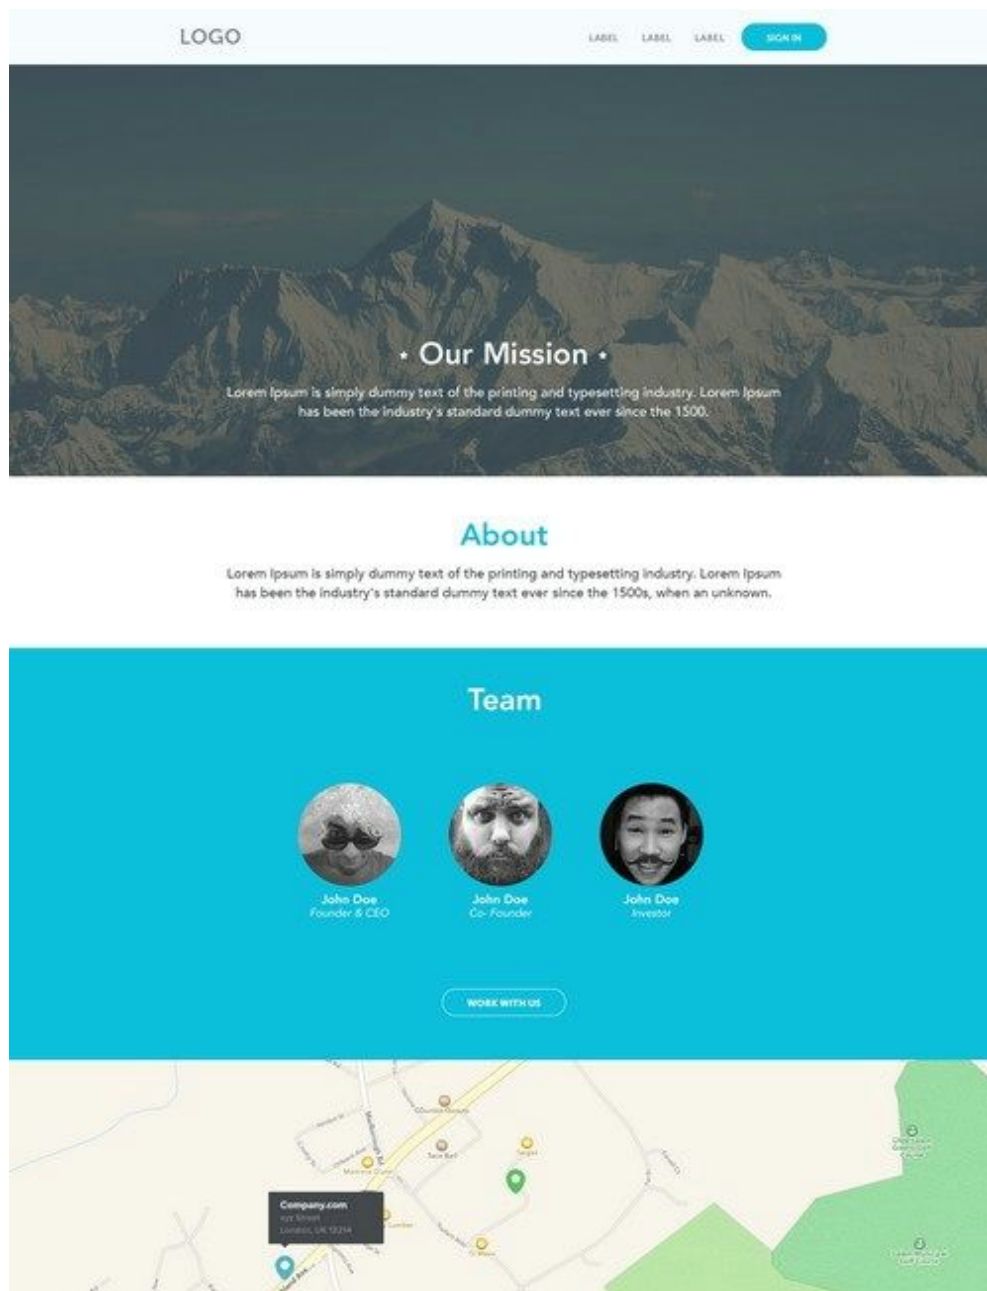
LOGO

LABEL LABEL LABEL SIGN IN

• Our Mission •

Lorem Ipsum is simply dummy text of the printing and typesetting industry. Lorem Ipsum has been the industry's standard dummy text ever since the 1500.

About

Lorem Ipsum is simply dummy text of the printing and typesetting industry. Lorem Ipsum has been the industry's standard dummy text ever since the 1500s, when an unknown.

Team

John Doe
Founder & CEO

John Doe
Co- Founder

John Doe
Investor

WORK WITH US

Company.com
xyz Street
London, UK 12214